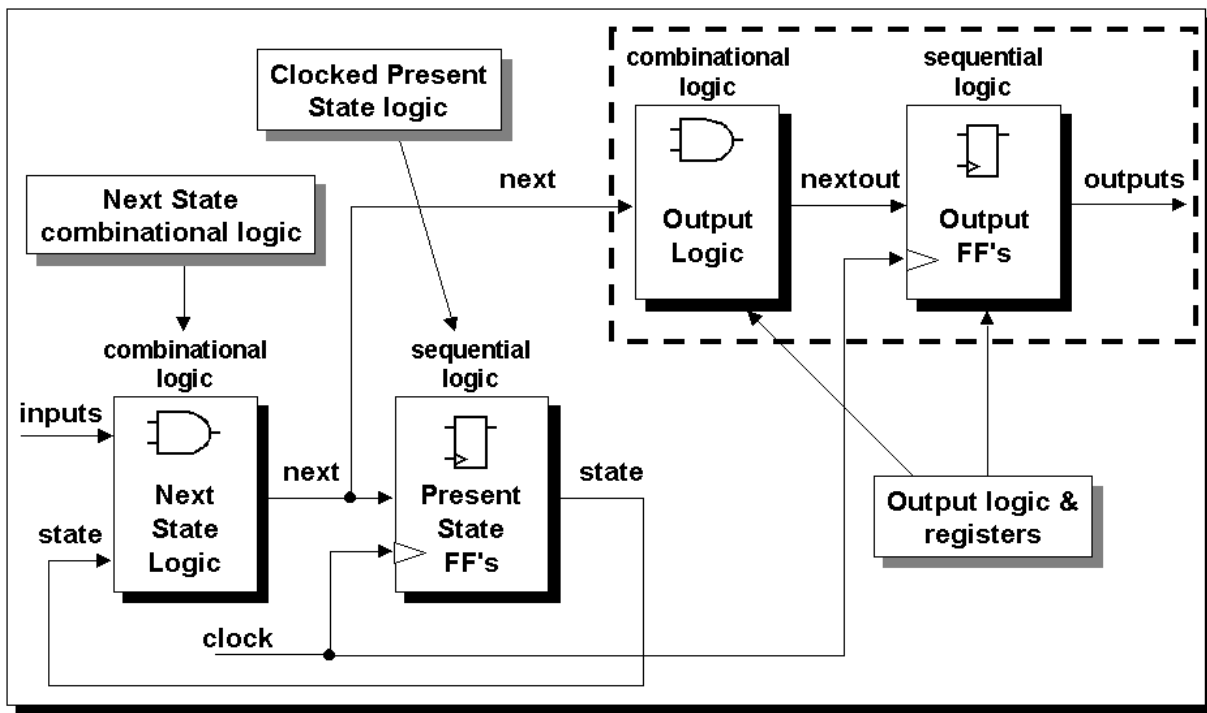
Clocked Present State logic

combinational logic

Output Logic

sequential logic

Output FF's

Next State combinational logic

next

nextout

outputs

combinational logic

inputs

Next State Logic

state

next

sequential logic

Present State FF's

state

Output logic & registers

clock